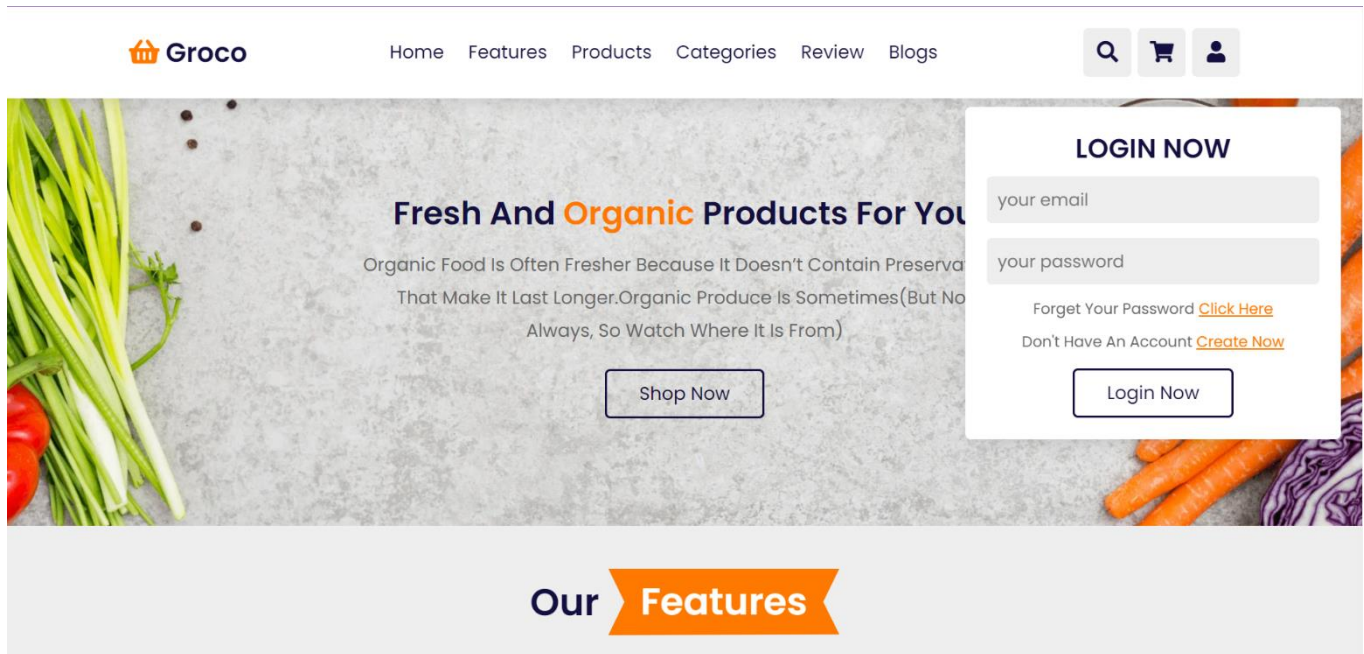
Groco

Home Features Products Categories Review Blogs

Fresh And Organic Products For You

Organic Food Is Often Fresher Because It Doesn't Contain Preserva That Make It Last Longer.Organic Produce Is Sometimes(But No Always, So Watch Where It Is From)

Shop Now

LOGIN NOW

your email

your password

Forget Your Password Click Here

Don't Have An Account Create Now

Login Now

Our Features